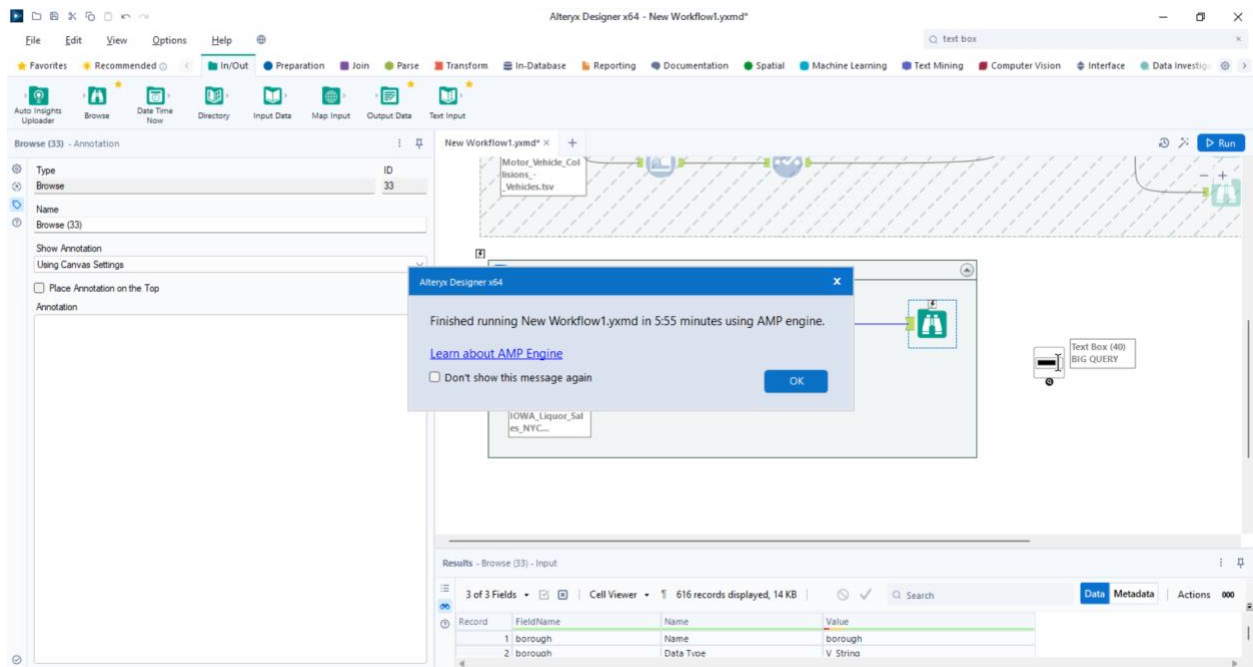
Alteryx Designer x64 - New Workflow1.yxmd*

File Edit View Options Help

text box

Favorites Recommended In/Out Preparation Join Parse Transform In-Database Reporting Documentation Spatial Machine Learning Text Mining Computer Vision Interface Data Investig

Auto Insights Uploader Browse Date Time Now Directory Input Data Map Input Output Data Text Input

Browse (33) - Annotation

Type
Browse

ID
33

Name
Browse (33)

Show Annotation
Using Canvas Settings

Place Annotation on the Top

Annotation

New Workflow1.yxmd* ×

Run

Motor_Vehicle_Collisions_-_Vehicles.tsv

Alteryx Designer x64

Finished running New Workflow1.yxmd in 5:55 minutes using AMP engine.

Learn about AMP Engine

Don't show this message again

OK

Text Box (40)
BIG QUERY

IOWA_Liquor_Sales_NYC...

Results - Browse (33) - Input

3 of 3 Fields Cell Viewer 616 records displayed, 14 KB Search Data Metadata Actions

| Record | FieldName | Name | Value |
|---|---|---|---|
| 1 | borough | Name | borough |
| 2 | borough | Data Type | V_String |